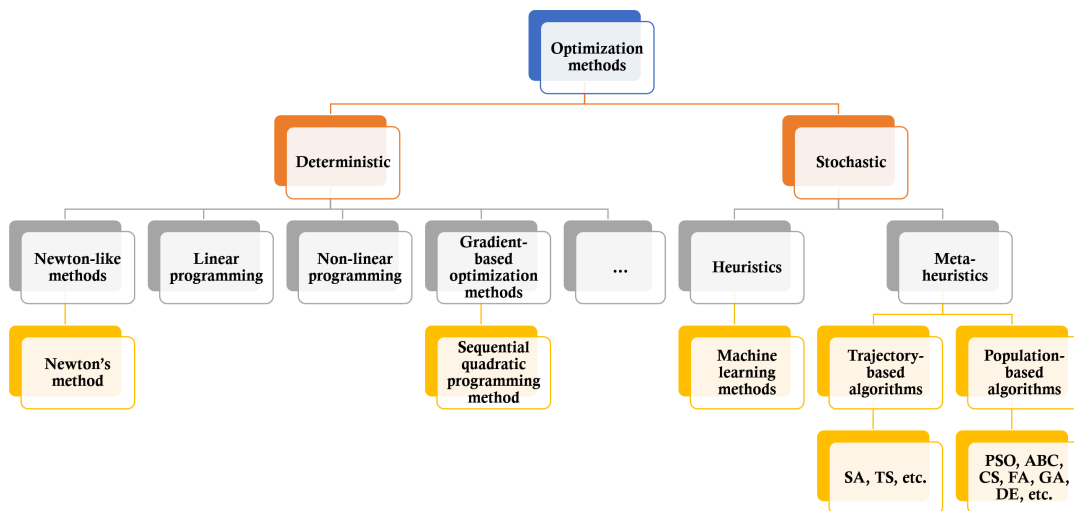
Optimization methods

Deterministic

Stochastic

Newton-like methods

Linear programming

Non-linear programming

Gradient-based optimization methods

...

Heuristics

Meta-heuristics

Newton's method

Sequential quadratic programming method

Machine learning methods

Trajectory-based algorithms

Population-based algorithms

SA, TS, etc.

PSO, ABC, CS, FA, GA, DE, etc.